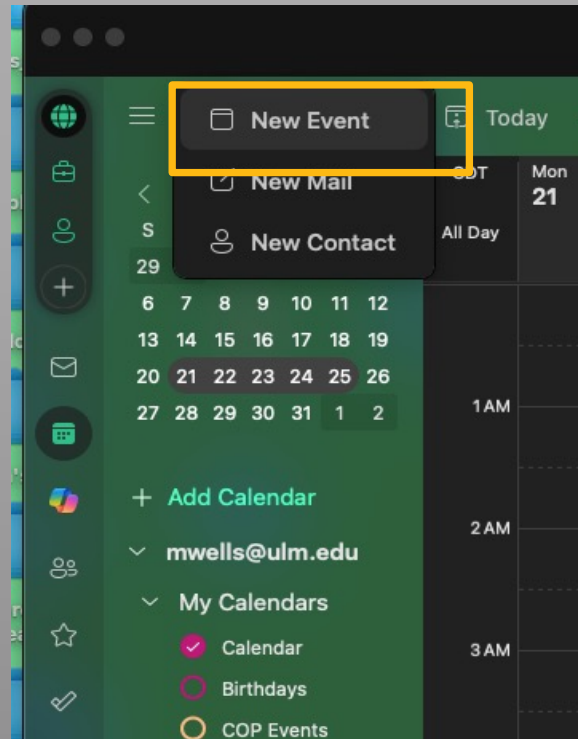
New Event

New Mail

New Contact

Today

CDT

All Day

Mon
21

S

29

6 7 8 9 10 11 12
13 14 15 16 17 18 19
20 21 22 23 24 25 26
27 28 29 30 31 1 2

+ Add Calendar

mwells@ulm.edu

My Calendars

Calendar

Birthdays

COP Events

1 AM

2 AM

3 AM